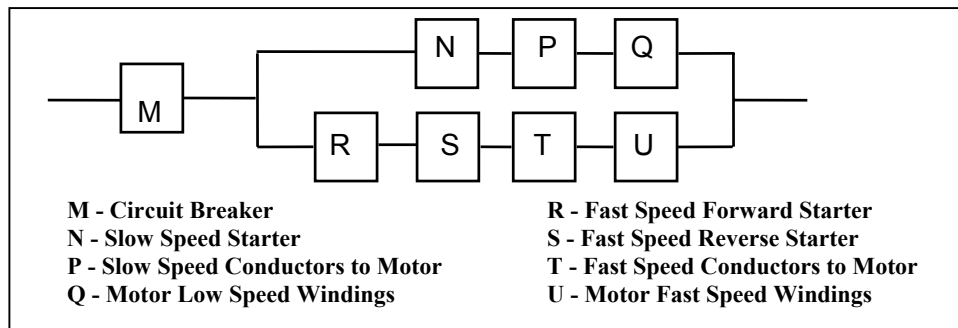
M

N

P

Q

R

S

T

U

M - Circuit Breaker
N - Slow Speed Starter
P - Slow Speed Conductors to Motor
Q - Motor Low Speed Windings

R - Fast Speed Forward Starter
S - Fast Speed Reverse Starter
T - Fast Speed Conductors to Motor
U - Motor Fast Speed Windings